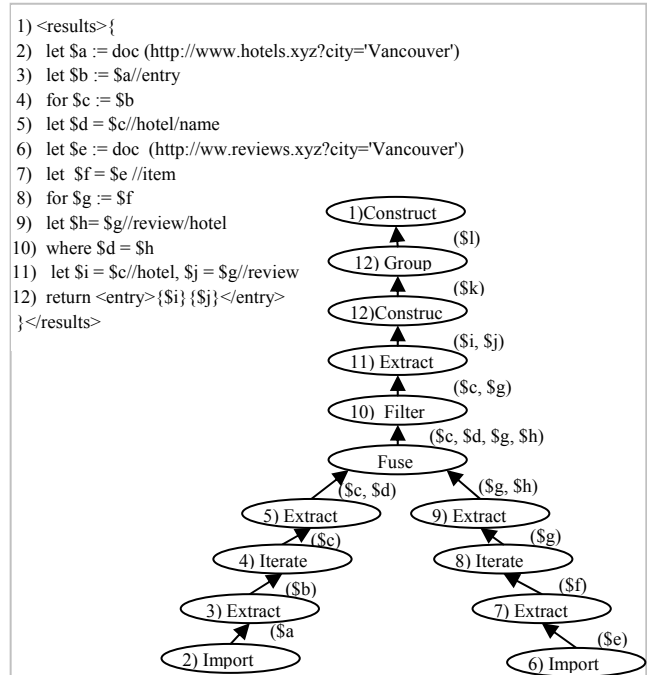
1) <results>{
2) let \$a := doc (http://www.hotels.xyz?city='Vancouver')
3) let \$b := \$a//entry
4) for \$c := \$b
5) let \$d = \$c//hotel/name
6) let \$e := doc (http://ww.reviews.xyz?city='Vancouver')
7) let \$f = \$e //item
8) for \$g := \$f
9) let \$h= \$g//review/hotel
10) where \$d = \$h
11) let \$i = \$c//hotel, \$j = \$g//review
12) return <entry>{\$i} {\$j}</entry>
}</results>

1)Construct
(\$l)
12) Group
(\$k)
12)Construc
(\$i, \$j)
11) Extract
(\$c, \$g)
10) Filter
(\$c, \$d, \$g, \$h)
Fuse
(\$c, \$d)
(\$g, \$h)
5) Extract
9) Extract
(\$c)
(\$g)
4) Iterate
8) Iterate
(\$b)
(\$f)
3) Extract
7) Extract
(\$a
(\$e)
2) Import
6) Import